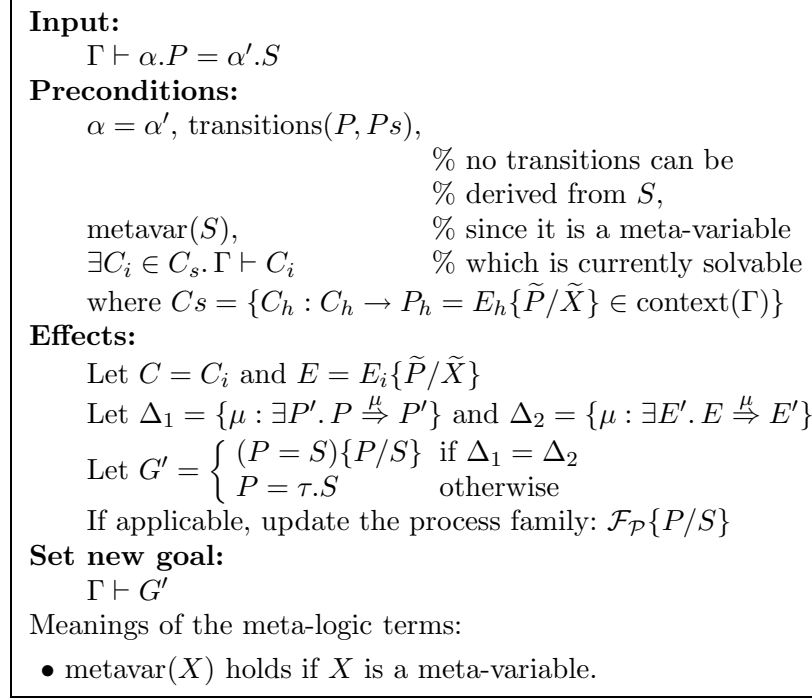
**Input:**
$\Gamma \vdash \alpha.P = \alpha'.S$
**Preconditions:**
$\alpha = \alpha'$, transitions$(P, Ps)$,
% no transitions can be
% derived from $S$,
metavar$(S)$, % since it is a meta-variable
$\exists C_i \in C_s. \Gamma \vdash C_i$ % which is currently solvable
where $Cs = \{C_h : C_h \rightarrow P_h = E_h\{\widetilde{P}/\widetilde{X}\} \in \text{context}(\Gamma)\}$
**Effects:**
Let $C = C_i$ and $E = E_i\{\widetilde{P}/\widetilde{X}\}$
Let $\Delta_1 = \{\mu : \exists P'. P \overset{\mu}{\Rightarrow} P'\}$ and $\Delta_2 = \{\mu : \exists E'. E \overset{\mu}{\Rightarrow} E'\}$
Let $G' = \begin{cases} (P = S)\{P/S\} & \text{if } \Delta_1 = \Delta_2 \\ P = \tau.S & \text{otherwise} \end{cases}$
If applicable, update the process family: $\mathcal{F}_{\mathcal{P}}\{P/S\}$
**Set new goal:**
$\Gamma \vdash G'$
Meanings of the meta-logic terms:
• metavar$(X)$ holds if $X$ is a meta-variable.